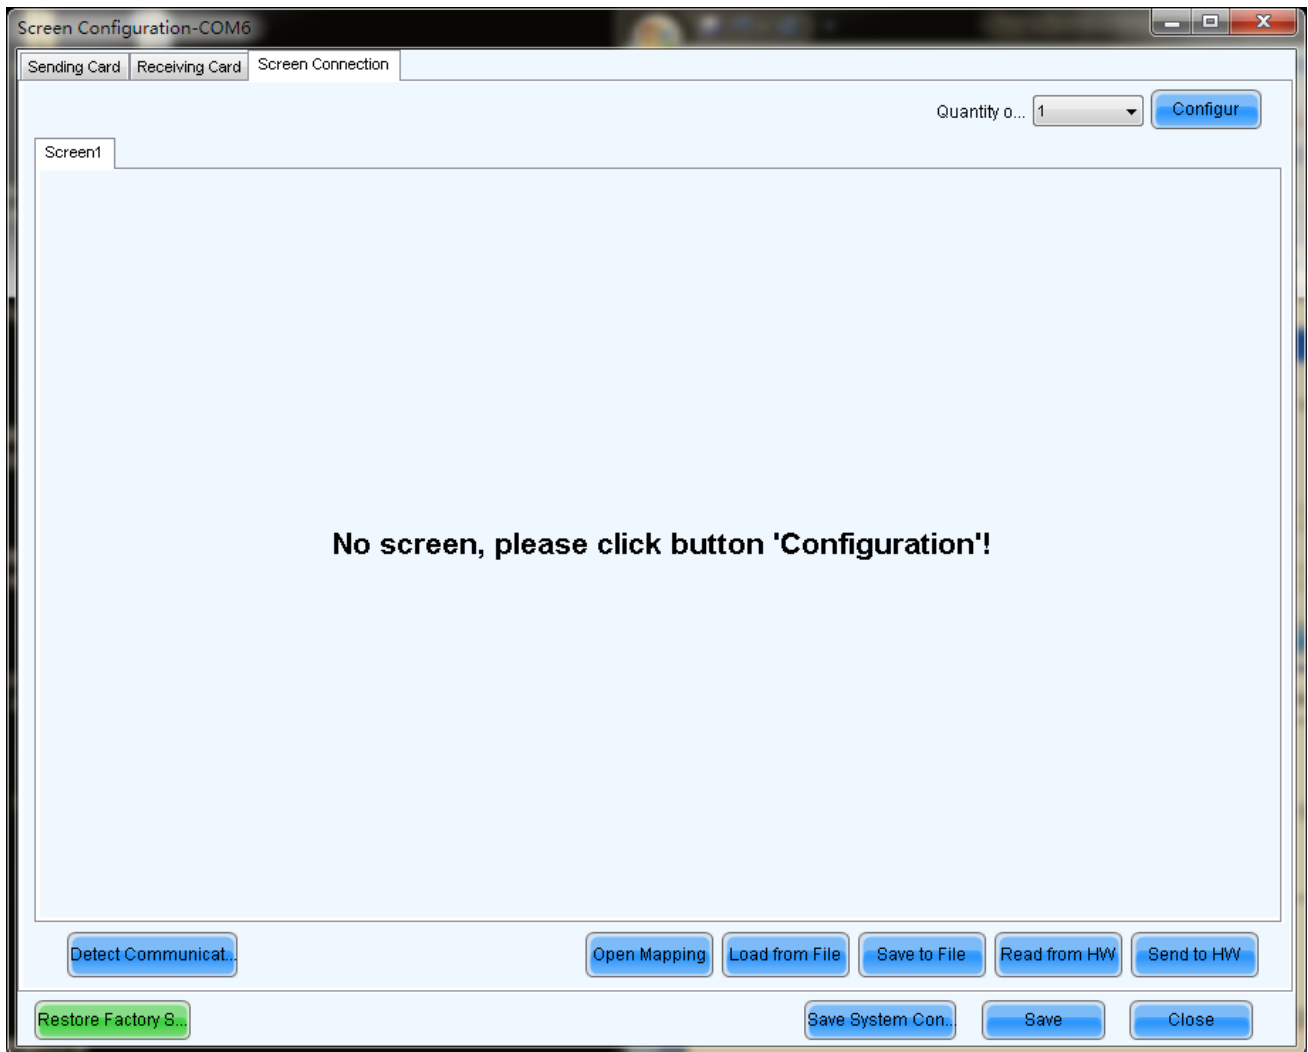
Screen Configuration-COM6

Sending Card | Receiving Card | Screen Connection

Quantity o... 1 Configur

Screen1

No screen, please click button 'Configuration'!

Detect Communicat...

Open Mapping Load from File Save to File Read from HW Send to HW

Restore Factory S...

Save System Con... Save Close